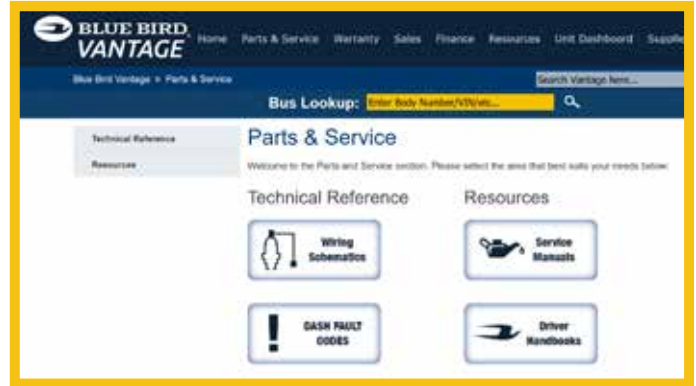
BLUE BIRD VANTAGE

Home Parts & Service Warranty Sales Finance Resources Unit Dashboard Supplie

Blue Bird Vantage » Parts & Service

Search Vantage here...

Bus Lookup: Enter Body Number/VIN/etc...

Technical Reference

Resources

Parts & Service

Welcome to the Parts and Service section. Please select the area that best suits your needs below.

Technical Reference

Resources

Wiring Schematics

Service Manuals

DASH FAULT CODES

Driver Handbooks